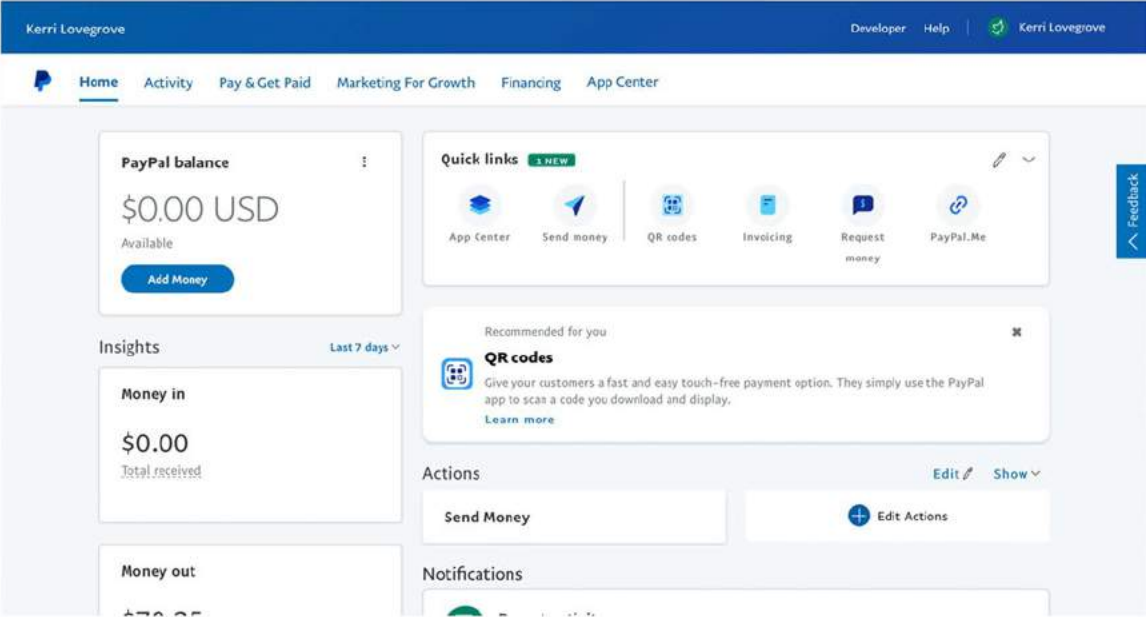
Kerri Lovegrove

Developer Help Kerri Lovegrove

Home Activity Pay & Get Paid Marketing For Growth Financing App Center

PayPal balance

$0.00 USD

Available

Add Money

Quick links 1 NEW

App Center Send money QR codes Invoicing Request money PayPal.Me

Feedback

Recommended for you

QR codes

Give your customers a fast and easy touch-free payment option. They simply use the PayPal app to scan a code you download and display.

Learn more

Insights

Last 7 days

Money in

$0.00

Total received

Actions

Edit Show

Send Money

Edit Actions

Money out

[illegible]

Notifications

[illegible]